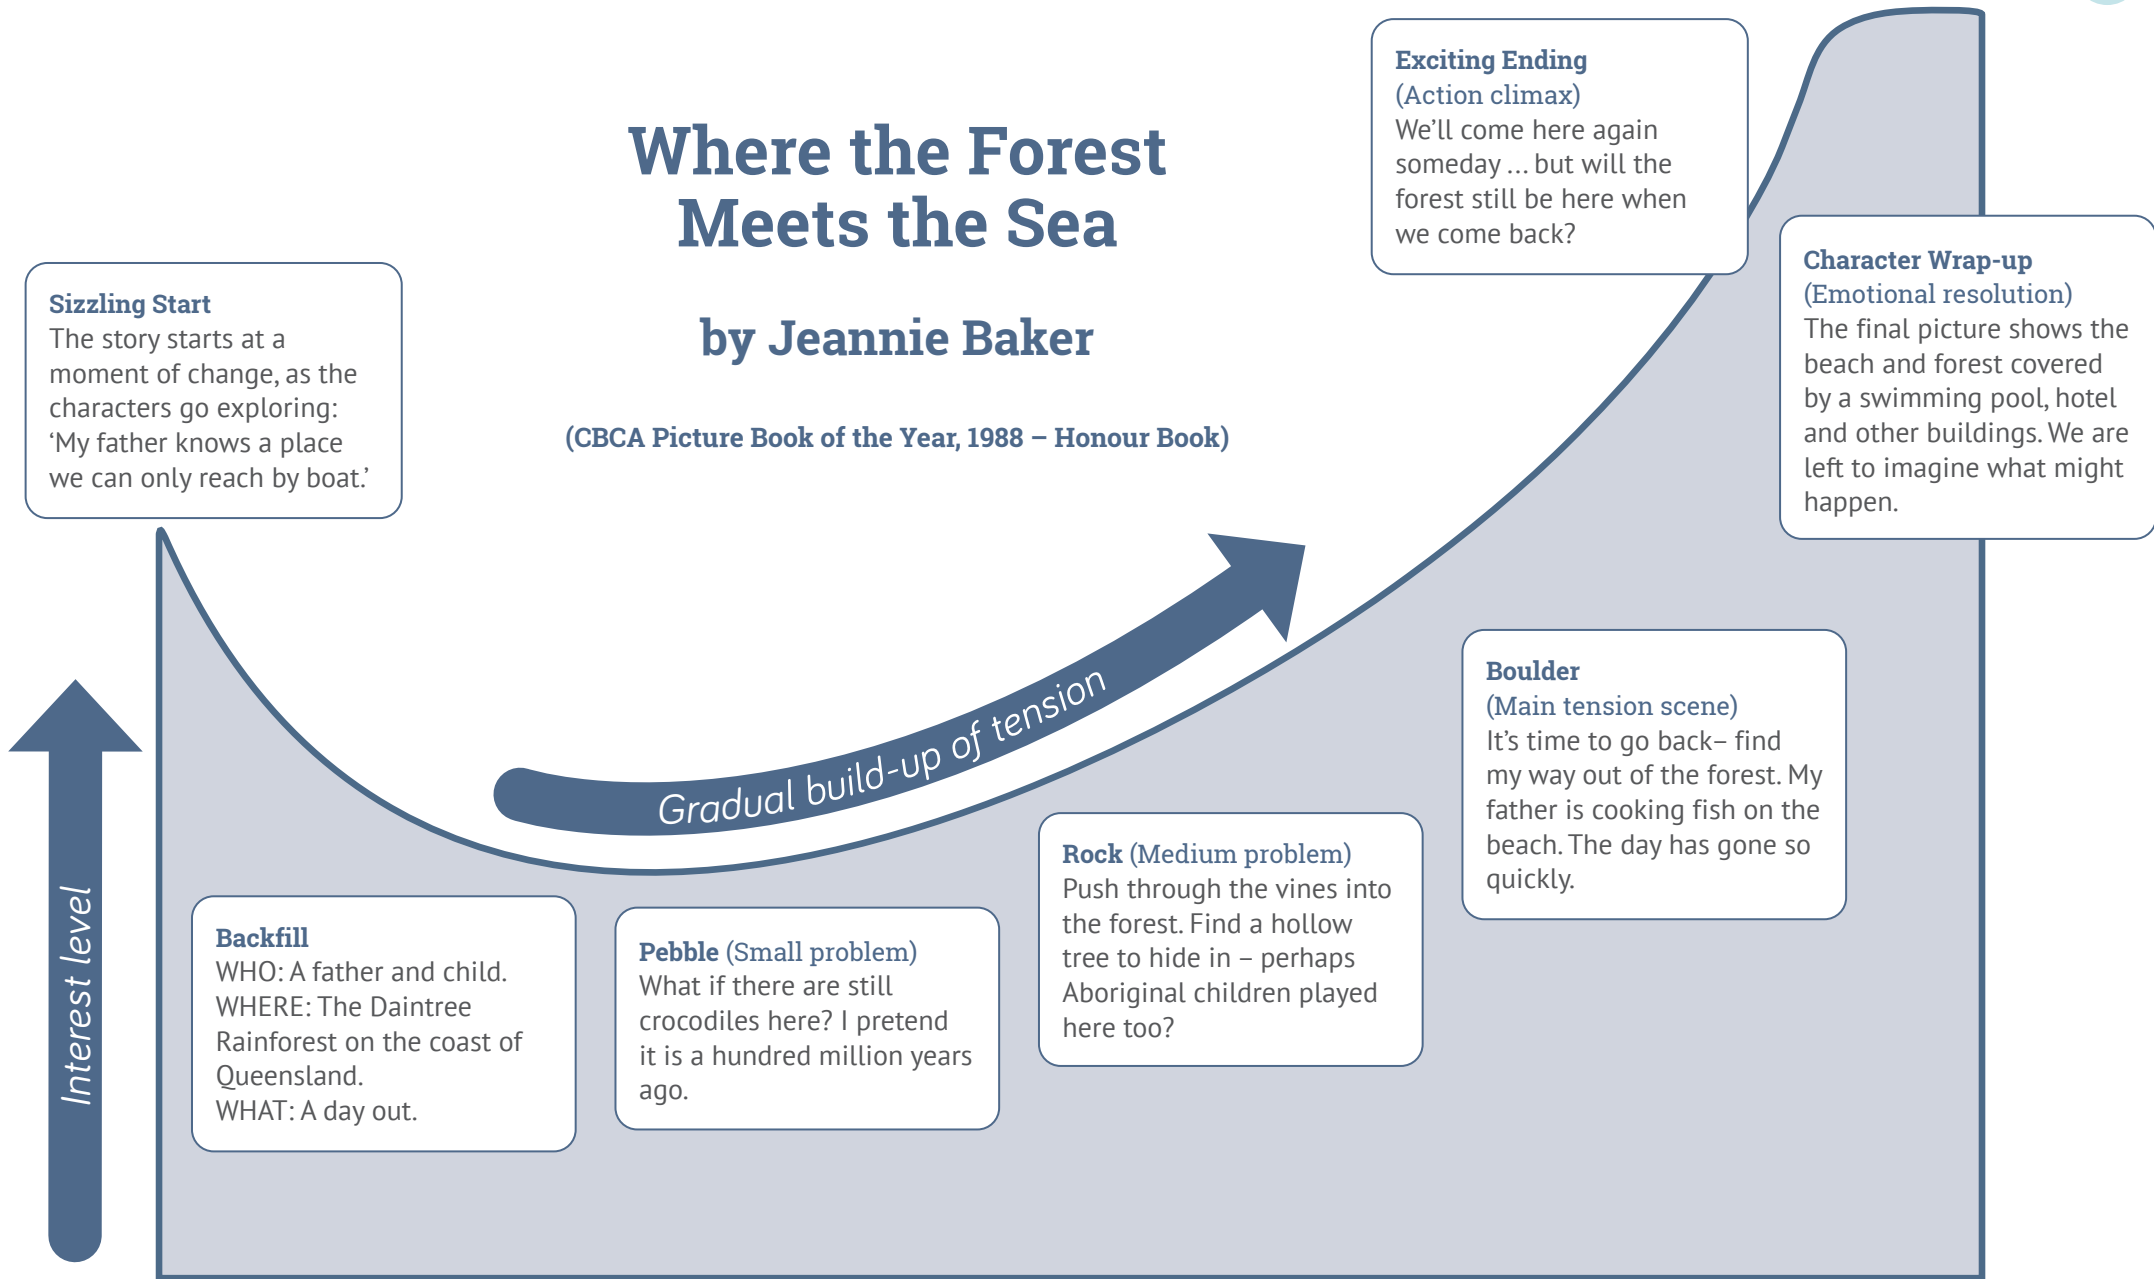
Where the Forest Meets the Sea

by Jeannie Baker

(CBCA Picture Book of the Year, 1988 – Honour Book)

Sizzling Start
The story starts at a moment of change, as the characters go exploring: 'My father knows a place we can only reach by boat.'

Exciting Ending
(Action climax)
We'll come here again someday ... but will the forest still be here when we come back?

Character Wrap-up
(Emotional resolution)
The final picture shows the beach and forest covered by a swimming pool, hotel and other buildings. We are left to imagine what might happen.

Gradual build-up of tension

Interest level

Boulder
(Main tension scene)
It's time to go back– find my way out of the forest. My father is cooking fish on the beach. The day has gone so quickly.

Backfill
WHO: A father and child.
WHERE: The Daintree Rainforest on the coast of Queensland.
WHAT: A day out.

Pebble (Small problem)
What if there are still crocodiles here? I pretend it is a hundred million years ago.

Rock (Medium problem)
Push through the vines into the forest. Find a hollow tree to hide in – perhaps Aboriginal children played here too?